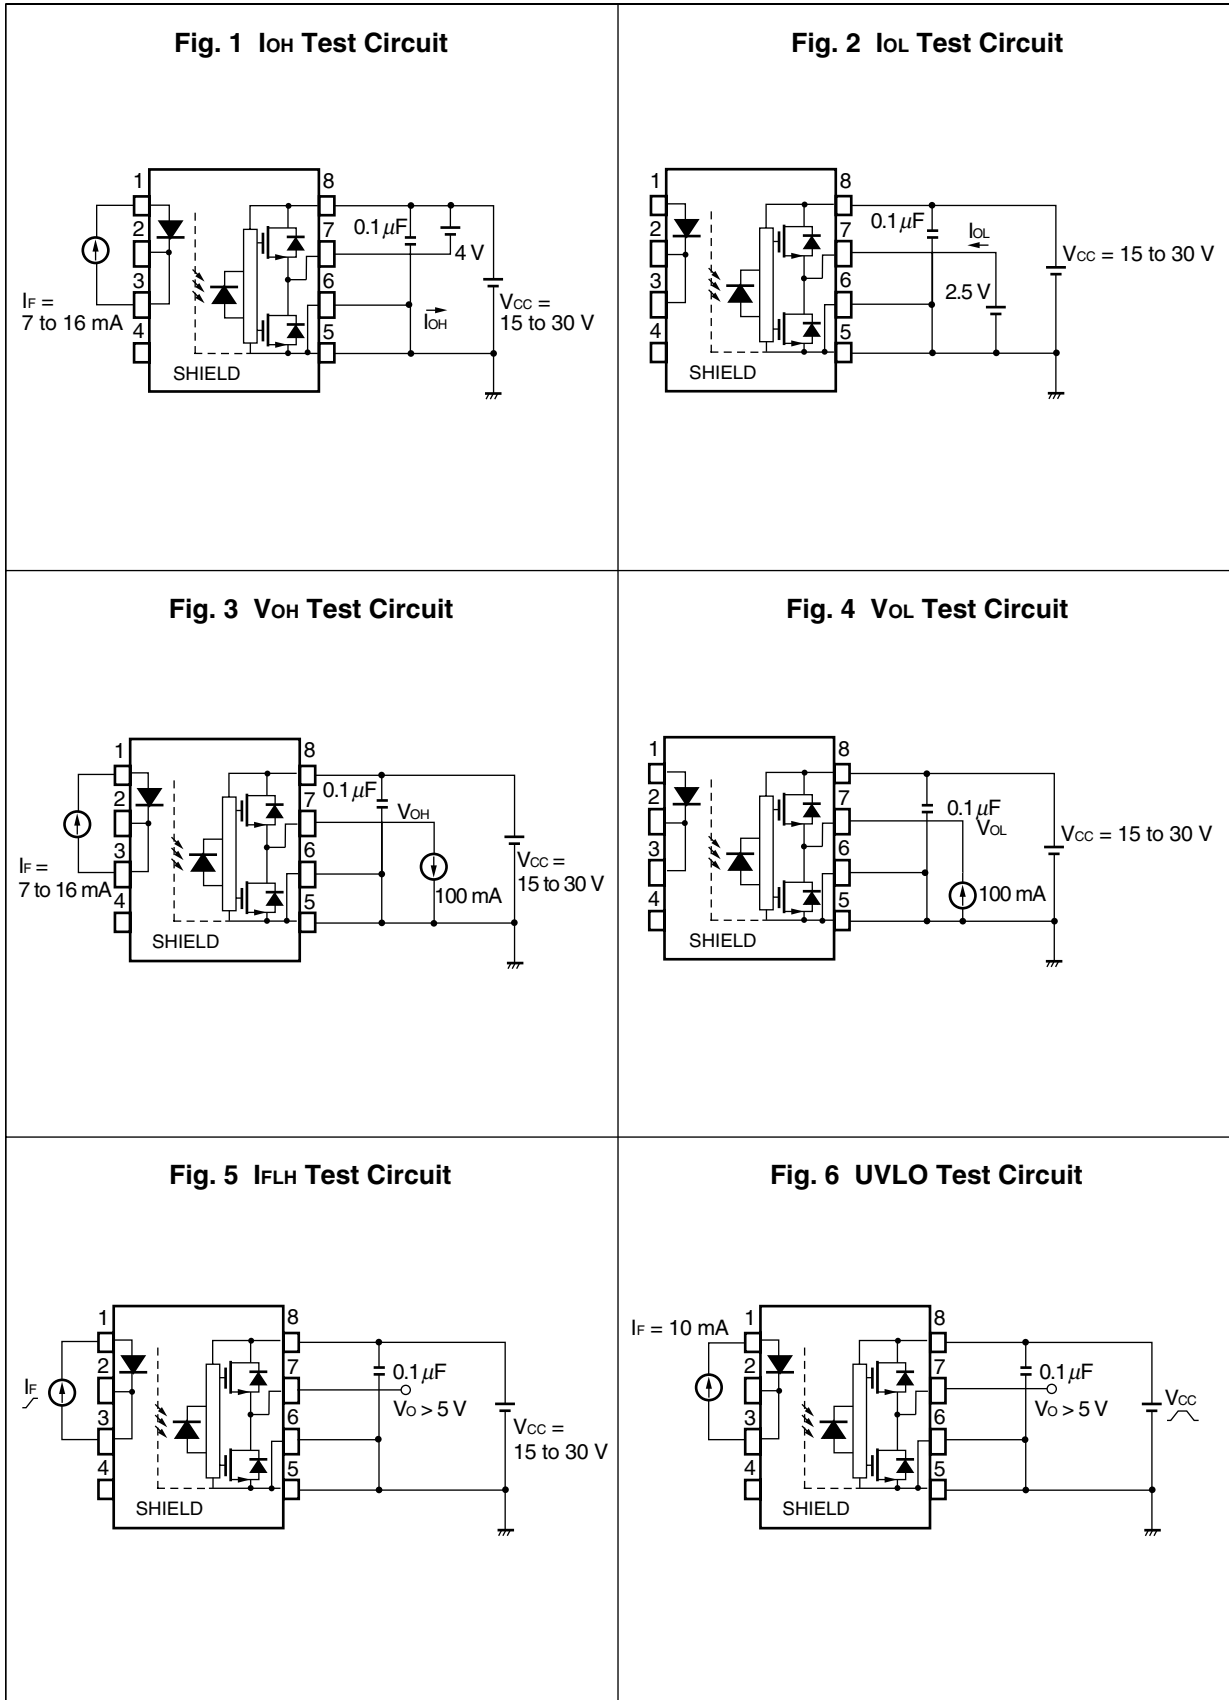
Fig. 1 $I_{OH}$ Test Circuit

1 2 3 4 8 7 6 5

$I_F$ = 7 to 16 mA

SHIELD

0.1 $\mu$F

4 V

$I_{OH}$

$V_{CC}$ = 15 to 30 V

Fig. 2 $I_{OL}$ Test Circuit

1 2 3 4 8 7 6 5

SHIELD

0.1 $\mu$F

$I_{OL}$

2.5 V

$V_{CC}$ = 15 to 30 V

Fig. 3 $V_{OH}$ Test Circuit

1 2 3 4 8 7 6 5

$I_F$ = 7 to 16 mA

SHIELD

0.1 $\mu$F

$V_{OH}$

100 mA

$V_{CC}$ = 15 to 30 V

Fig. 4 $V_{OL}$ Test Circuit

1 2 3 4 8 7 6 5

SHIELD

0.1 $\mu$F

$V_{OL}$

100 mA

$V_{CC}$ = 15 to 30 V

Fig. 5 $I_{FLH}$ Test Circuit

1 2 3 4 8 7 6 5

$I_F$

SHIELD

0.1 $\mu$F

$V_O$ > 5 V

$V_{CC}$ = 15 to 30 V

Fig. 6 UVLO Test Circuit

$I_F$ = 10 mA

1 2 3 4 8 7 6 5

SHIELD

0.1 $\mu$F

$V_O$ > 5 V

$V_{CC}$